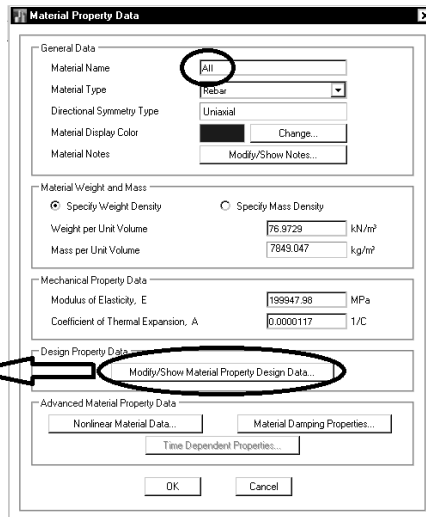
Material Property Data

General Data

Material Name | All

Material Type | Rebar

Directional Symmetry Type | Uniaxial

Material Display Color | Change...

Material Notes | Modify/Show Notes...

Material Weight and Mass

Specify Weight Density

Specify Mass Density

Weight per Unit Volume | 76.9729 | kN/m³

Mass per Unit Volume | 7849.047 | kg/m³

Mechanical Property Data

Modulus of Elasticity, E | 199947.98 | MPa

Coefficient of Thermal Expansion, A | 0.0000117 | 1/C

Design Property Data

Modify/Show Material Property Design Data...

Advanced Material Property Data

Nonlinear Material Data...

Material Damping Properties...

Time Dependent Properties...

OK

Cancel